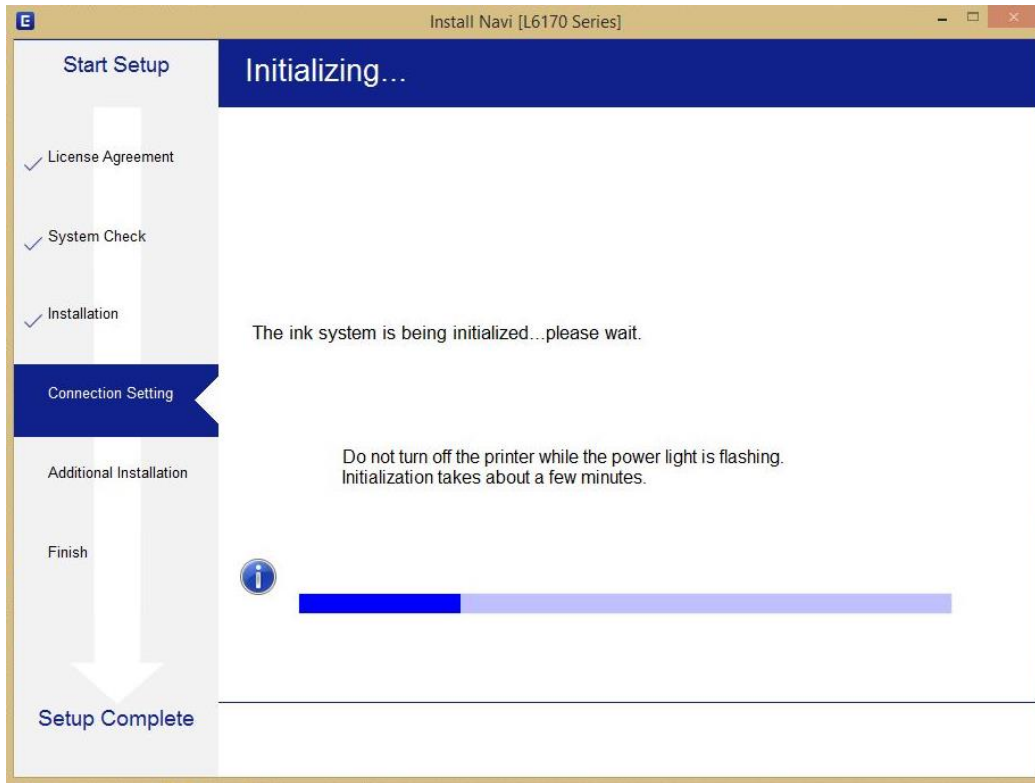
Install Navi [L6170 Series]

Start Setup

Initializing...

License Agreement

System Check

Installation

Connection Setting

Additional Installation

Finish

Setup Complete

The ink system is being initialized...please wait.

Do not turn off the printer while the power light is flashing.
Initialization takes about a few minutes.